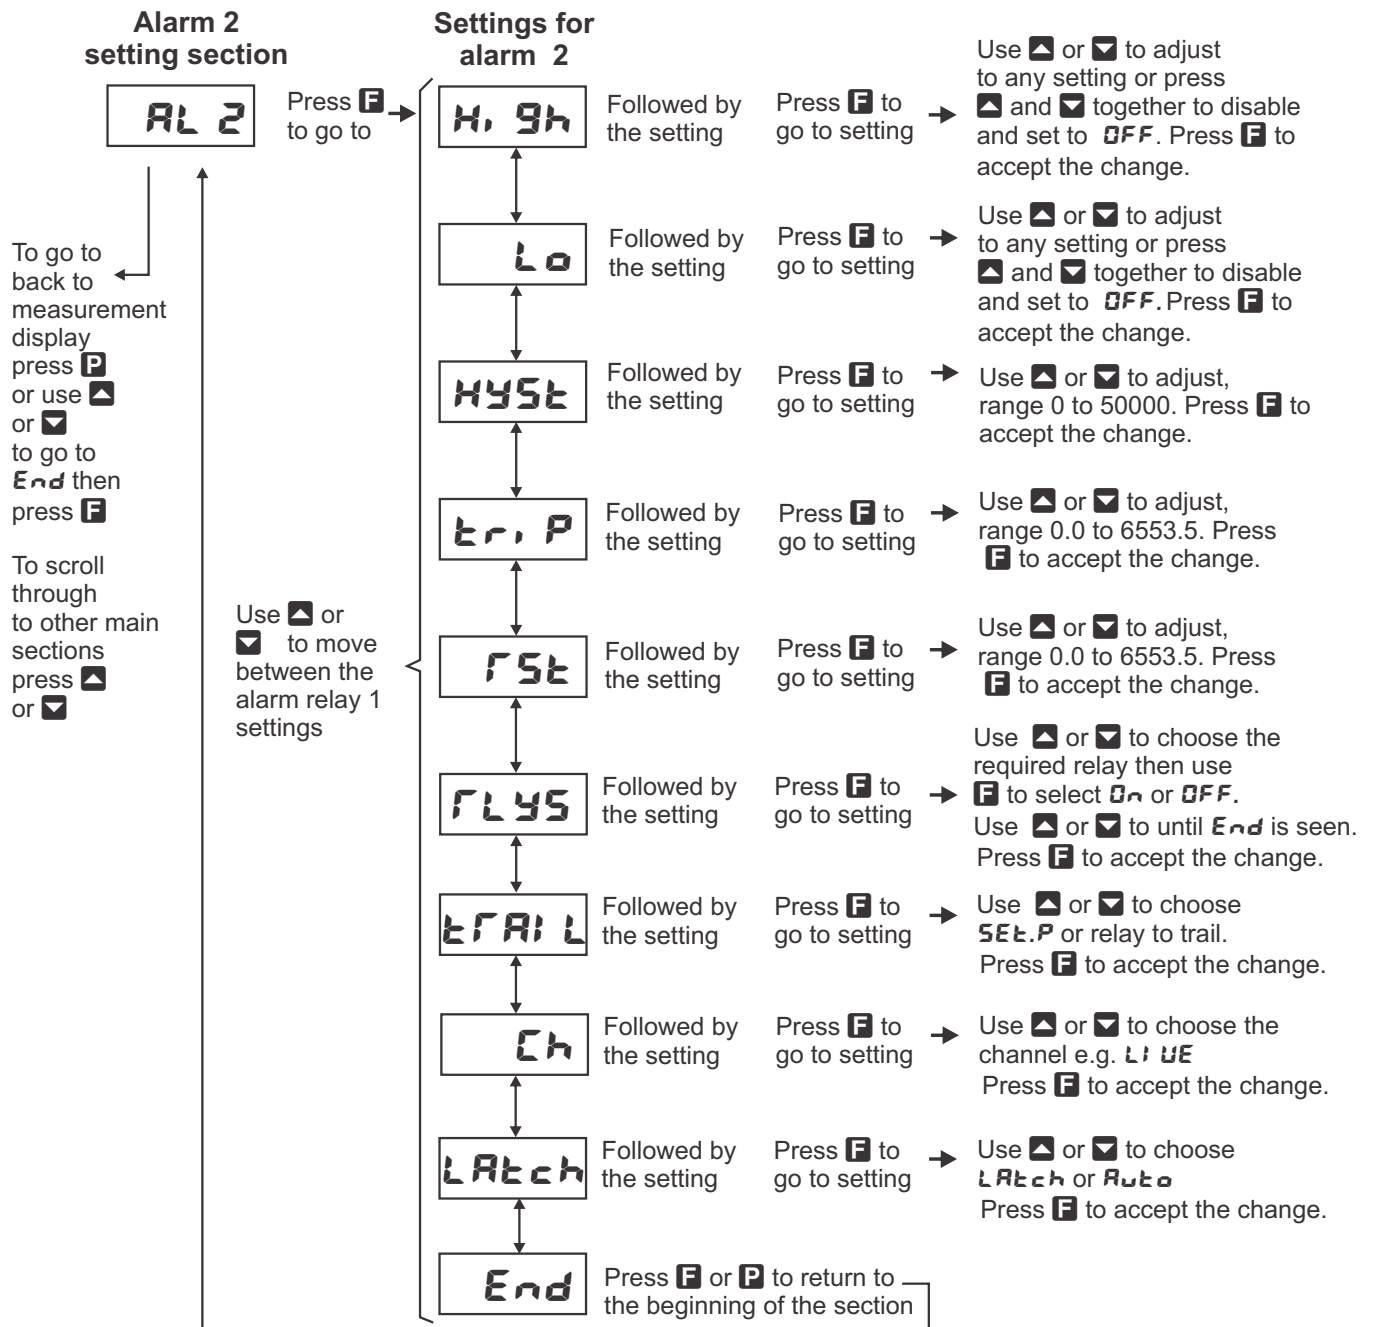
Alarm 2 setting section

Settings for alarm 2

AL 2

Press F to go to

Hi 9h

Followed by the setting

Press F to go to setting

Use ▲ or ▼ to adjust to any setting or press ▲ and ▼ together to disable and set to OFF. Press F to accept the change.

Lo

Followed by the setting

Press F to go to setting

Use ▲ or ▼ to adjust to any setting or press ▲ and ▼ together to disable and set to OFF. Press F to accept the change.

To go to back to measurement display press P or use ▲ or ▼ to go to End then press F

To scroll through to other main sections press ▲ or ▼

HYSt

Followed by the setting

Press F to go to setting

Use ▲ or ▼ to adjust, range 0 to 50000. Press F to accept the change.

tri P

Followed by the setting

Press F to go to setting

Use ▲ or ▼ to adjust, range 0.0 to 6553.5. Press F to accept the change.

Use ▲ or ▼ to move between the alarm relay 1 settings

rSt

Followed by the setting

Press F to go to setting

Use ▲ or ▼ to adjust, range 0.0 to 6553.5. Press F to accept the change.

rLYS

Followed by the setting

Press F to go to setting

Use ▲ or ▼ to choose the required relay then use F to select On or OFF. Use ▲ or ▼ to until End is seen. Press F to accept the change.

trAIL

Followed by the setting

Press F to go to setting

Use ▲ or ▼ to choose SEt.P or relay to trail. Press F to accept the change.

Ch

Followed by the setting

Press F to go to setting

Use ▲ or ▼ to choose the channel e.g. LIVE Press F to accept the change.

LAtch

Followed by the setting

Press F to go to setting

Use ▲ or ▼ to choose LAtch or Auto Press F to accept the change.

End

Press F or P to return to the beginning of the section